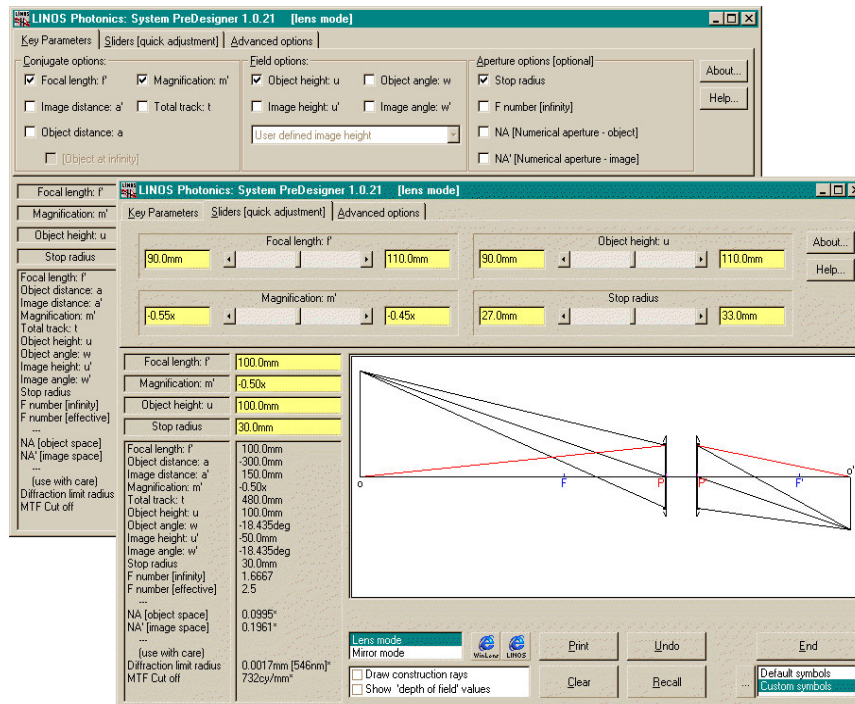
LINOS Photonics: System PreDesigner 1.0.21 [lens mode]

Key Parameters | Sliders [quick adjustment] | Advanced options

Conjugate options:
Focal length: f'
Magnification: m'
Image distance: a'
Total track: t
Object distance: a
[Object at infinity]

Field options:
Object height: u
Object angle: w
Image height: u'
Image angle: w'
User defined image height

Aperture options [optional]
Stop radius
F number [infinity]
NA [Numerical aperture - object]
NA' [Numerical aperture - image]

About...
Help...

Focal length: f'
Magnification: m'
Object height: u
Stop radius

Focal length: f'
Object distance: a
Image distance: a'
Magnification: m'
Total track: t
Object height: u
Object angle: w
Image height: u'
Image angle: w'
Stop radius
F number [infinity]
F number [effective]
---
NA [object space]
NA' [image space]
---
(use with care)
Diffraction limit radius
MTF Cut off

LINOS Photonics: System PreDesigner 1.0.21 [lens mode]

Key Parameters | Sliders [quick adjustment] | Advanced options

Focal length: f'
90.0mm | 110.0mm
Object height: u
90.0mm | 110.0mm
Magnification: m'
-0.55x | -0.45x
Stop radius
27.0mm | 33.0mm

About...
Help...

| Focal length: f' | 100.0mm |
|---|---|
| Magnification: m' | -0.50x |
| Object height: u | 100.0mm |
| Stop radius | 30.0mm |

| Focal length: f' | 100.0mm |
|---|---|
| Object distance: a | -300.0mm |
| Image distance: a' | 150.0mm |
| Magnification: m' | -0.50x |
| Total track: t | 480.0mm |
| Object height: u | 100.0mm |
| Object angle: w | -18.435deg |
| Image height: u' | -50.0mm |
| Image angle: w' | -18.435deg |
| Stop radius | 30.0mm |
| F number [infinity] | 1.6667 |
| F number [effective] | 2.5 |
| --- | |
| NA [object space] | 0.0995* |
| NA' [image space] | 0.1961* |
| --- | |
| (use with care) | |
| Diffraction limit radius | 0.0017mm [546nm]* |
| MTF Cut off | 732cy/mm* |

o F P P F' o'

Lens mode
Mirror mode
WinLens LINOS
Draw construction rays
Show "depth of field" values
Print
Undo
Clear
Recall
End
...
Default symbols
Custom symbols